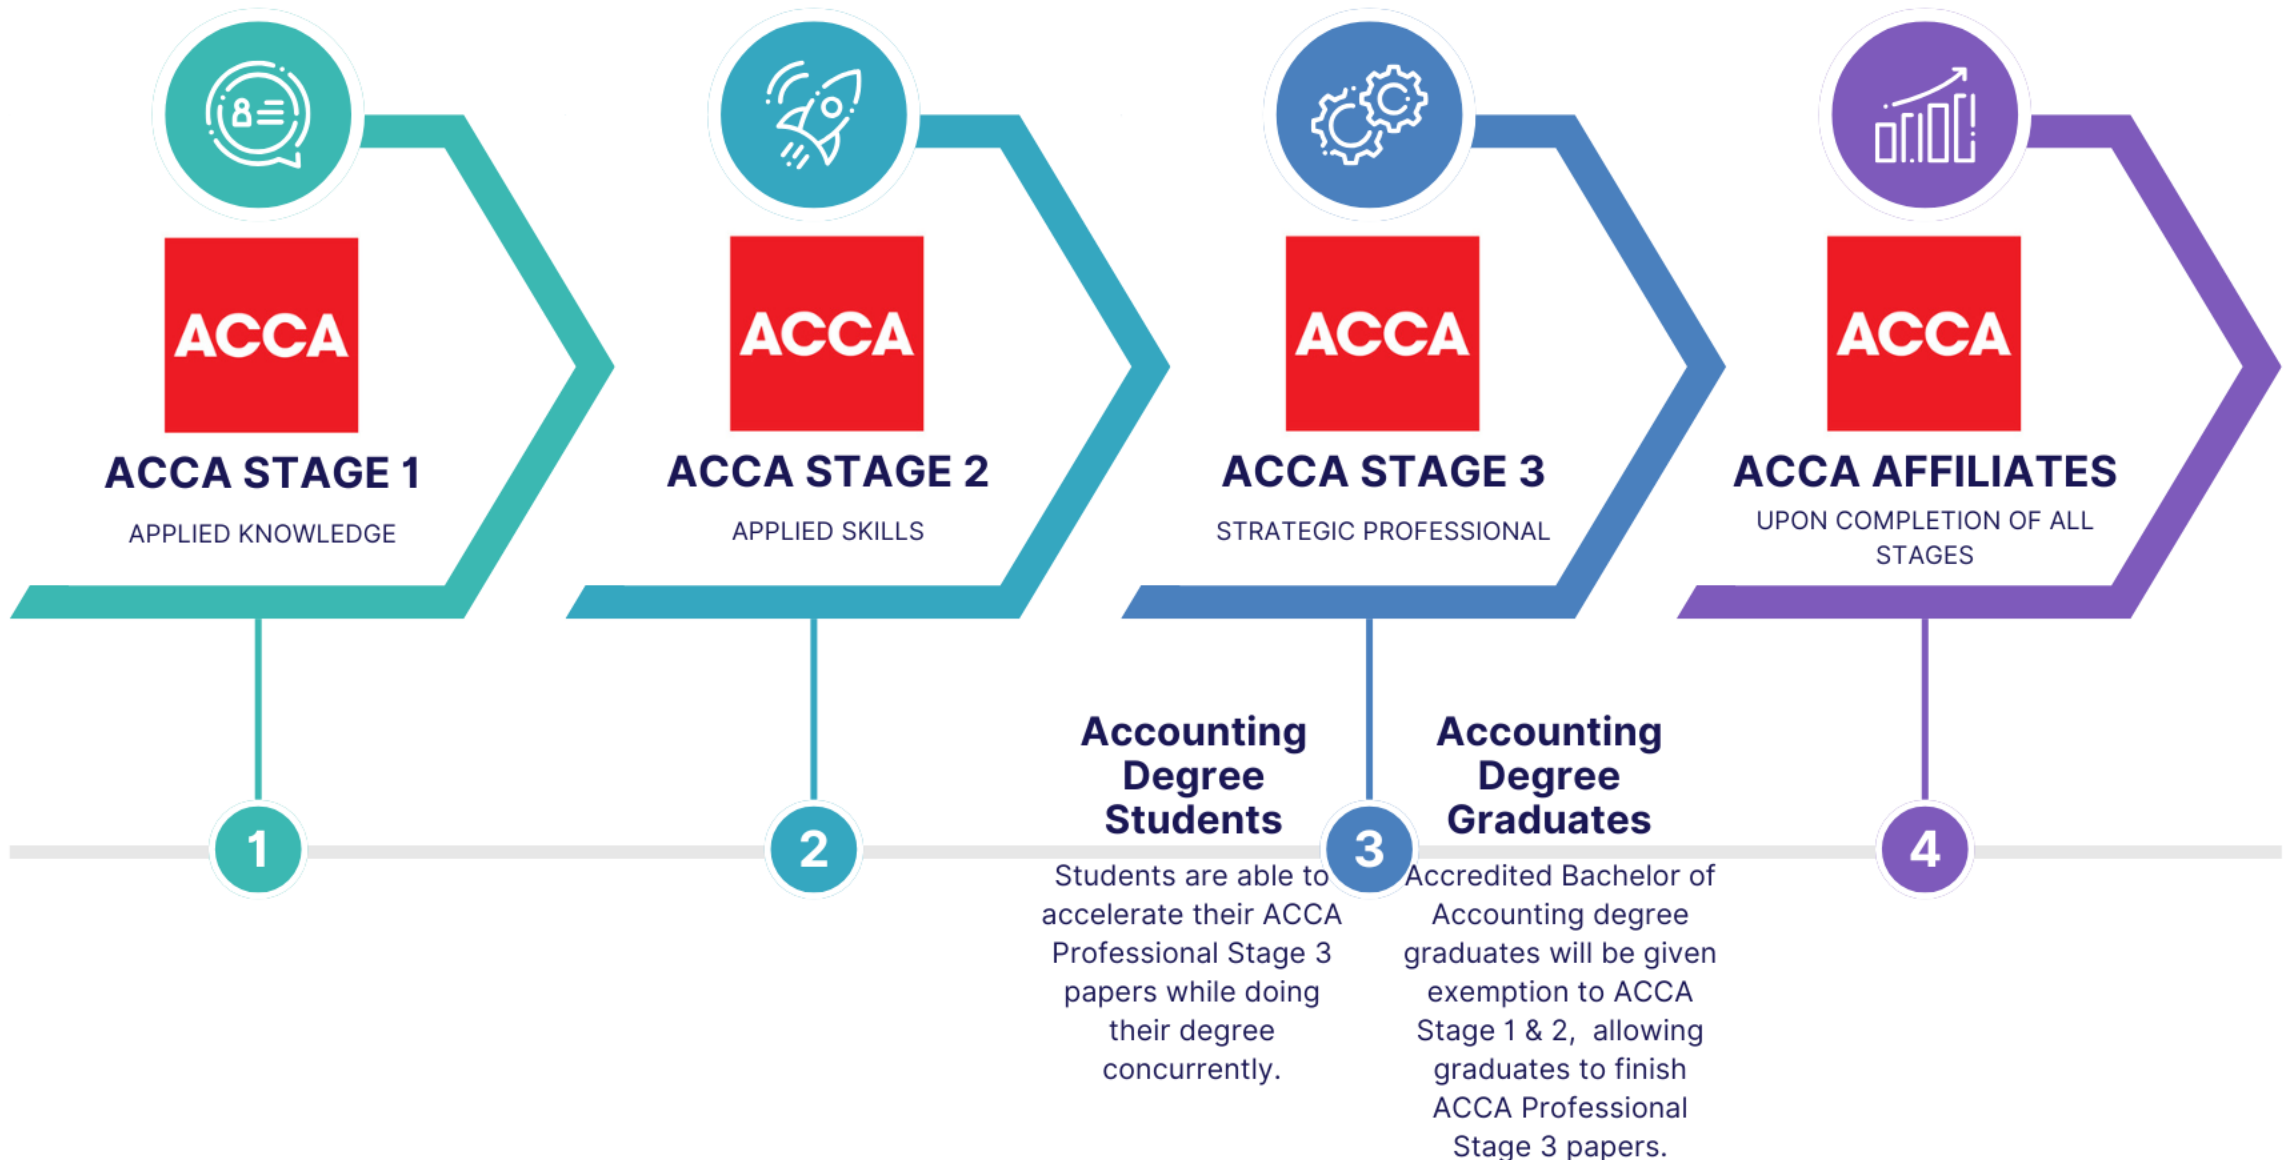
ACCA

ACCA STAGE 1

APPLIED KNOWLEDGE

ACCA

ACCA STAGE 2

APPLIED SKILLS

ACCA

ACCA STAGE 3

STRATEGIC PROFESSIONAL

ACCA

ACCA AFFILIATES

UPON COMPLETION OF ALL STAGES

1

2

Accounting Degree Students

Students are able to accelerate their ACCA Professional Stage 3 papers while doing their degree concurrently.

3

Accounting Degree Graduates

Accredited Bachelor of Accounting degree graduates will be given exemption to ACCA Stage 1 & 2, allowing graduates to finish ACCA Professional Stage 3 papers.

4